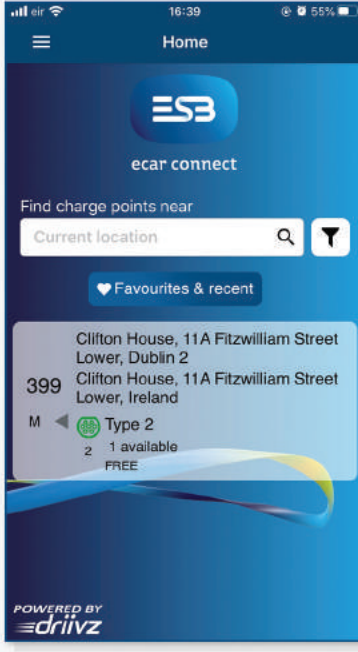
eir 16:39 55%

Home

ESB

ecar connect

Find charge points near

Current location

Favourites & recent

Clifton House, 11A Fitzwilliam Street Lower, Dublin 2

399 Clifton House, 11A Fitzwilliam Street Lower, Ireland

M

Type 2

2 1 available

FREE

POWERED BY
driivz